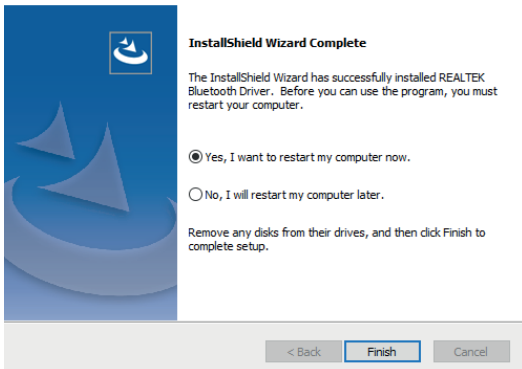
InstallShield Wizard Complete

The InstallShield Wizard has successfully installed REALTEK Bluetooth Driver. Before you can use the program, you must restart your computer.

Yes, I want to restart my computer now.

No, I will restart my computer later.

Remove any disks from their drives, and then click Finish to complete setup.

< Back

Finish

Cancel